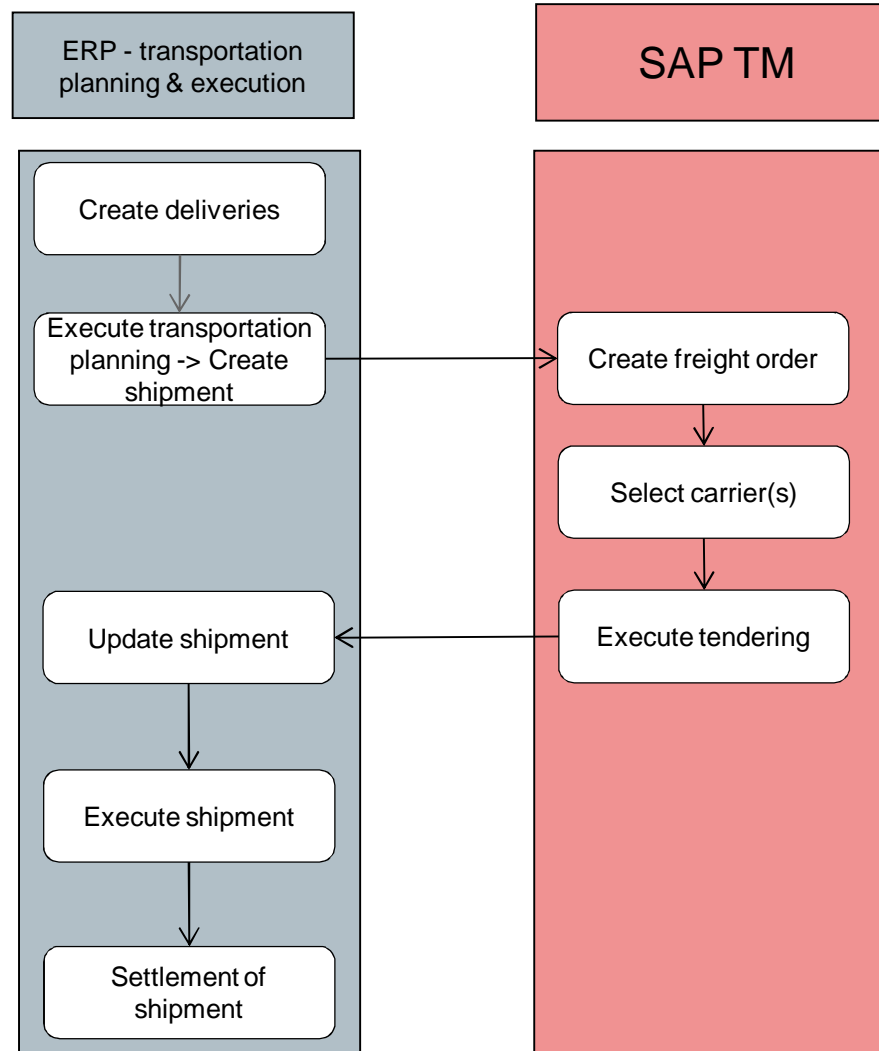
ERP - transportation planning & execution

SAP TM

Create deliveries

Execute transportation planning -> Create shipment

Create freight order

Select carrier(s)

Execute tendering

Update shipment

Execute shipment

Settlement of shipment